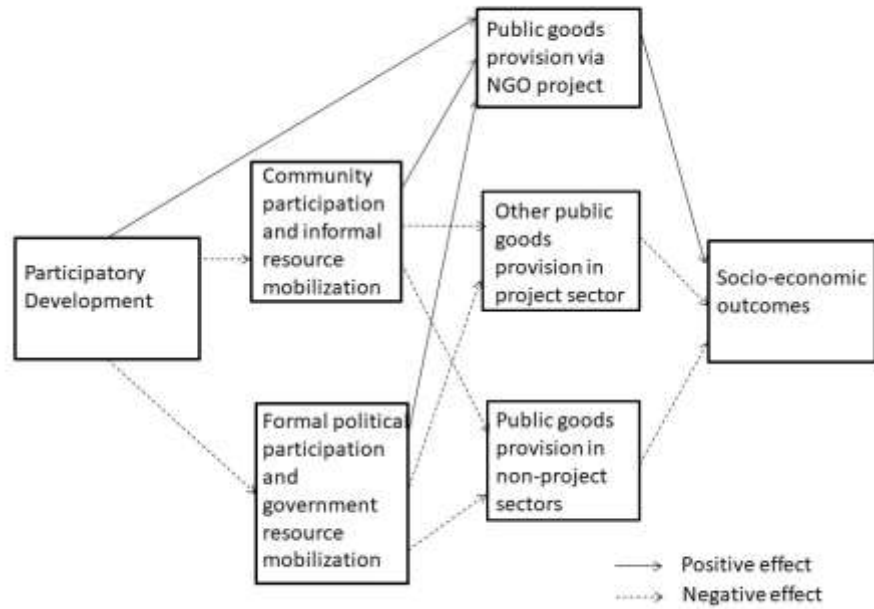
Public goods provision via NGO project

Community participation and informal resource mobilization

Other public goods provision in project sector

Participatory Development

Socio-economic outcomes

Formal political participation and government resource mobilization

Public goods provision in non-project sectors

Positive effect

Negative effect